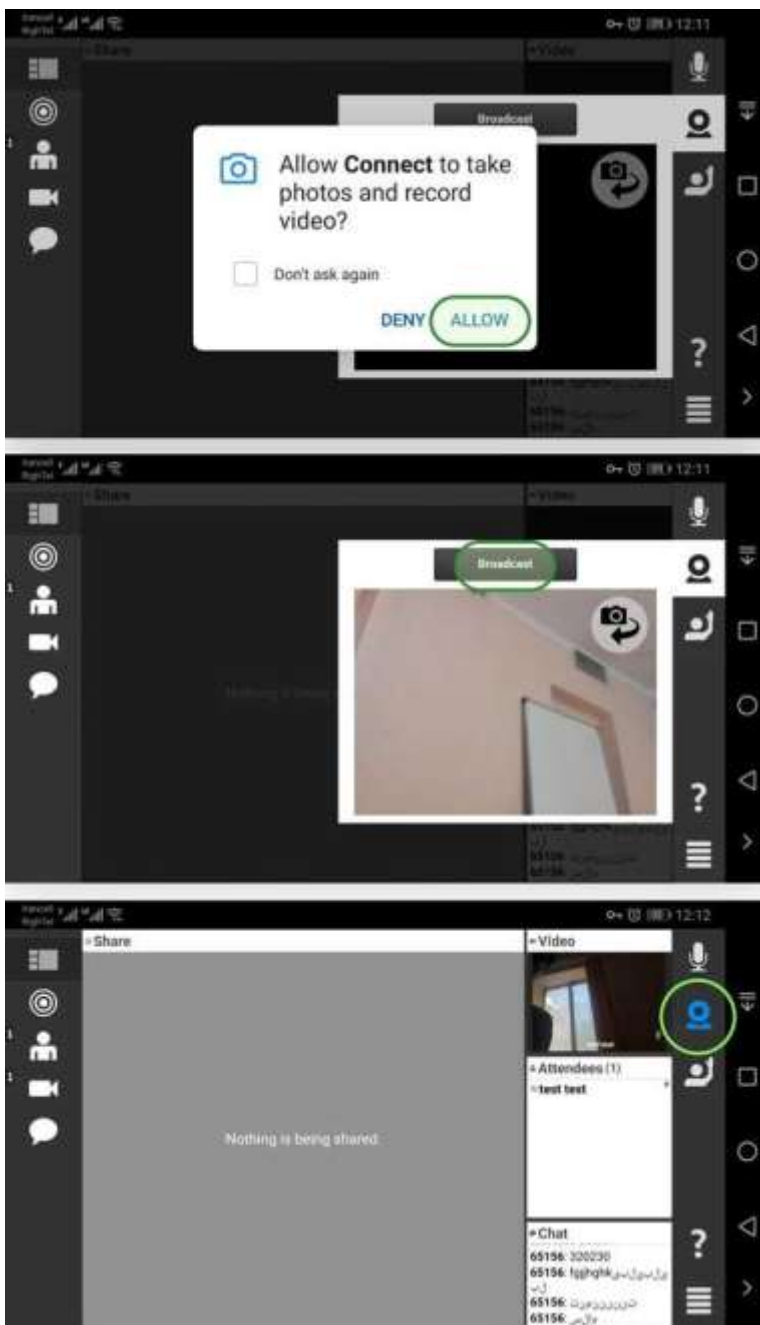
12:11

Share

Video

Broadcast

Allow **Connect** to take photos and record video?

Don't ask again

DENY ALLOW

?

12:11

Share

Video

Broadcast

Nothing is being shared

?

12:12

Share

Video

Attendees (1)

test test

Nothing is being shared

Chat

65156: 320230

65156: fgjhgbk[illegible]

65156: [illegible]

65156: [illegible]

?